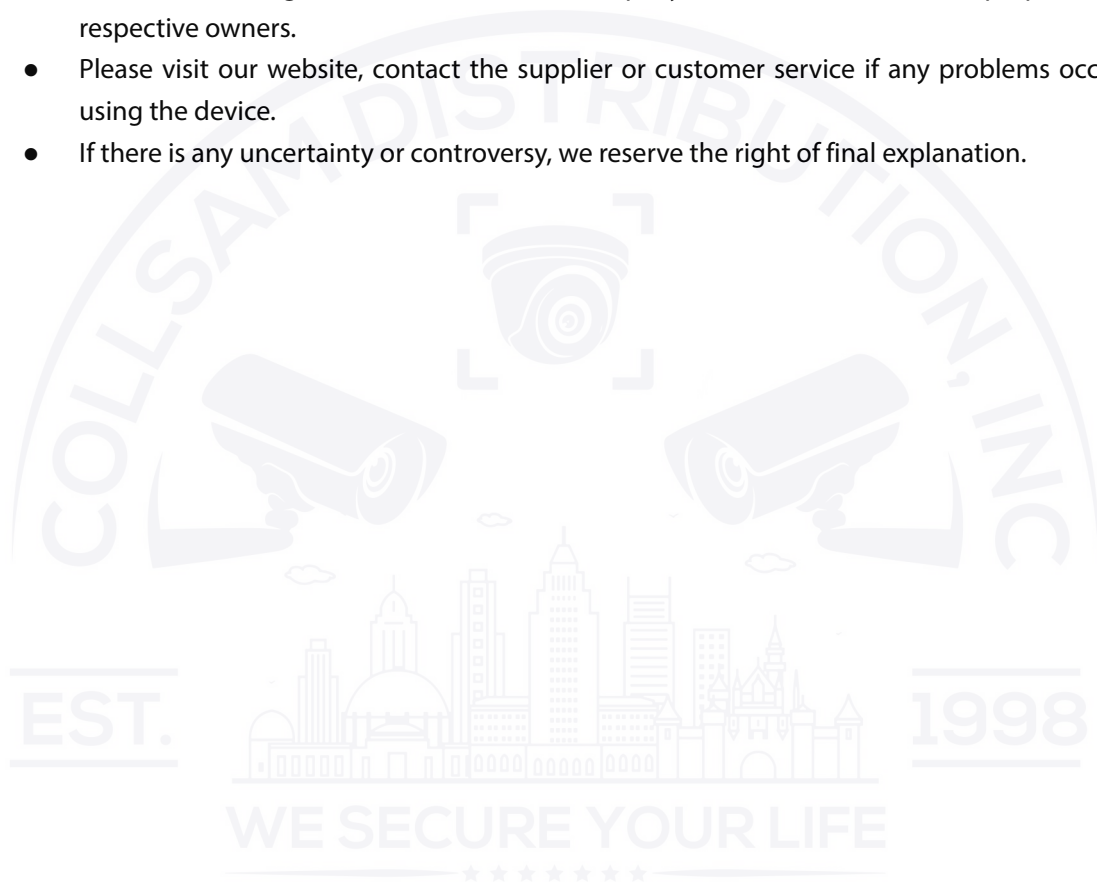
respective owners.

- Please visit our website, contact the supplier or customer service if any problems occ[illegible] using the device.
- If there is any uncertainty or controversy, we reserve the right of final explanation.

COLLSAMDISTRIBUTION, INC

EST. 1998

WE SECURE YOUR LIFE